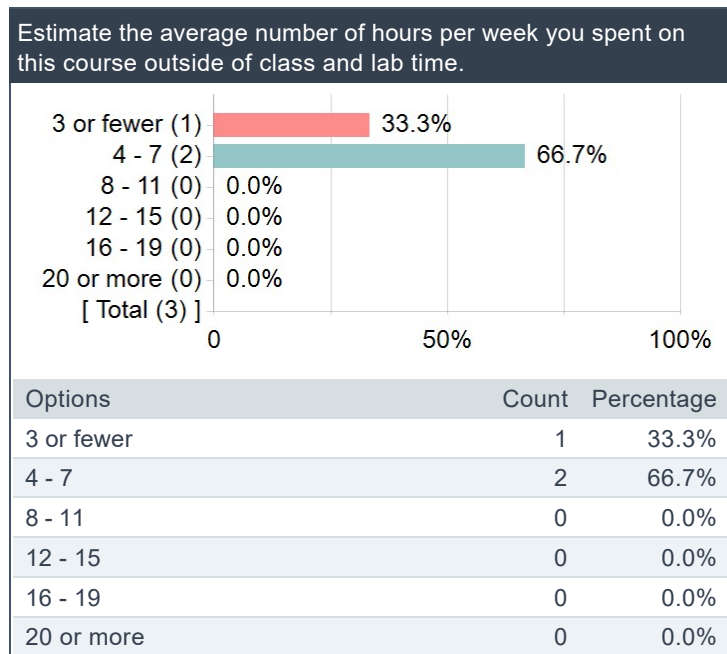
Estimate the average number of hours per week you spent on this course outside of class and lab time.

3 or fewer (1) 33.3%
4 - 7 (2) 66.7%
8 - 11 (0) 0.0%
12 - 15 (0) 0.0%
16 - 19 (0) 0.0%
20 or more (0) 0.0%
[ Total (3) ]
0 50% 100%

| Options | Count | Percentage |
|---|---|---|
| 3 or fewer | 1 | 33.3% |
| 4 - 7 | 2 | 66.7% |
| 8 - 11 | 0 | 0.0% |
| 12 - 15 | 0 | 0.0% |
| 16 - 19 | 0 | 0.0% |
| 20 or more | 0 | 0.0% |